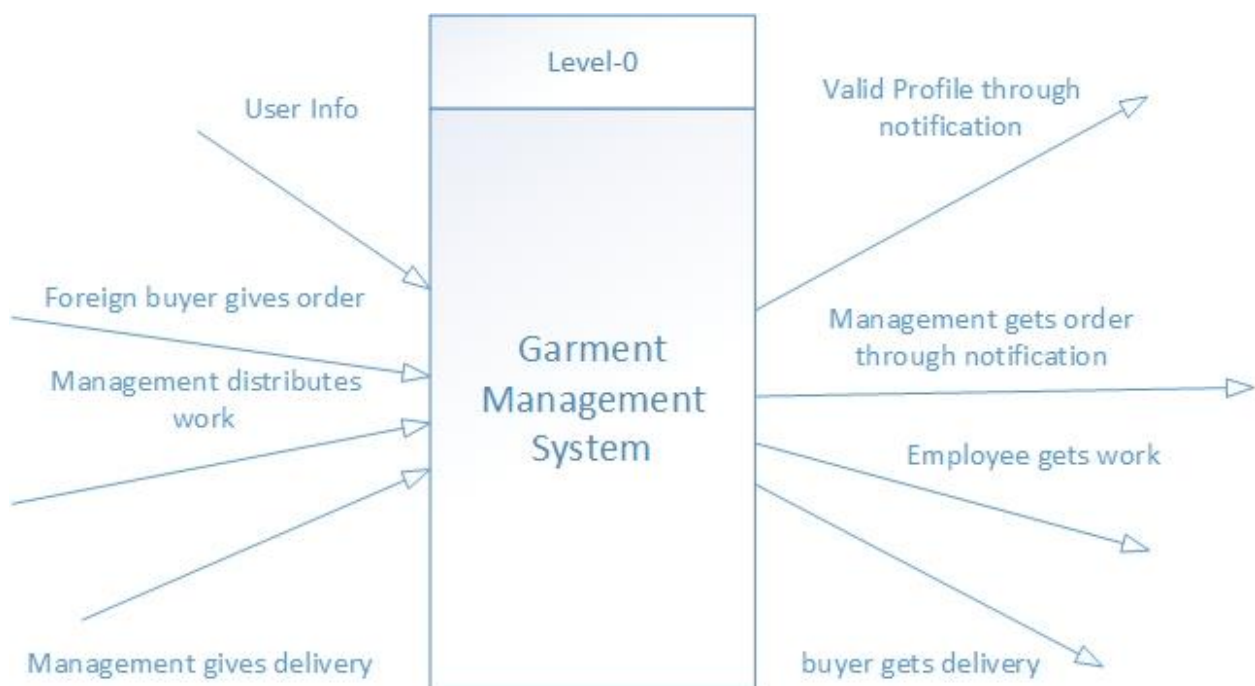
Level-0

Garment Management System

User Info

Foreign buyer gives order

Management distributes work

Management gives delivery

Valid Profile through notification

Management gets order through notification

Employee gets work

buyer gets delivery